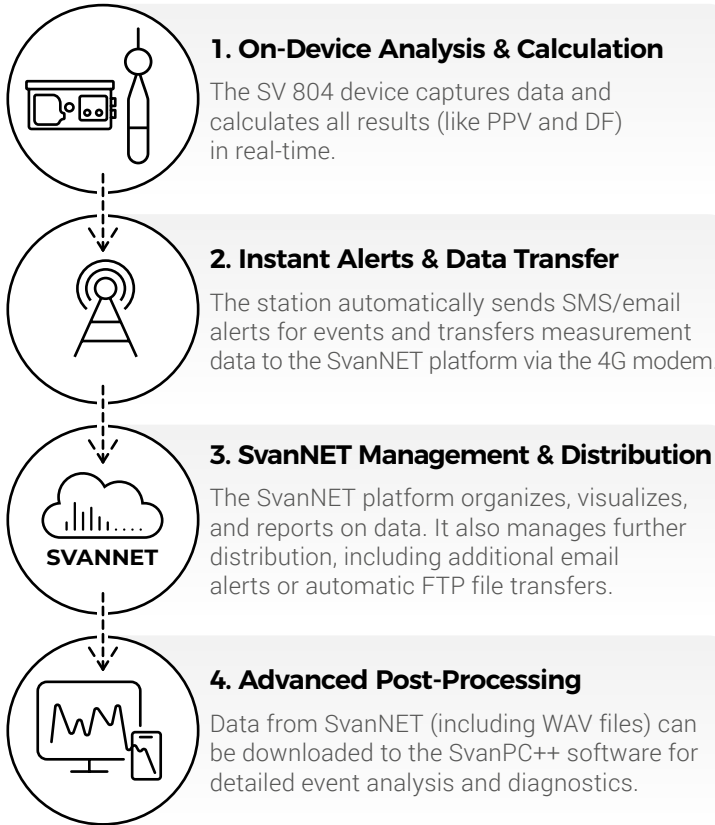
SVANNET

1. On-Device Analysis & Calculation

The SV 804 device captures data and calculates all results (like PPV and DF) in real-time.

2. Instant Alerts & Data Transfer

The station automatically sends SMS/email alerts for events and transfers measurement data to the SvanNET platform via the 4G modem.

3. SvanNET Management & Distribution

The SvanNET platform organizes, visualizes, and reports on data. It also manages further distribution, including additional email alerts or automatic FTP file transfers.

4. Advanced Post-Processing

Data from SvanNET (including WAV files) can be downloaded to the SvanPC++ software for detailed event analysis and diagnostics.